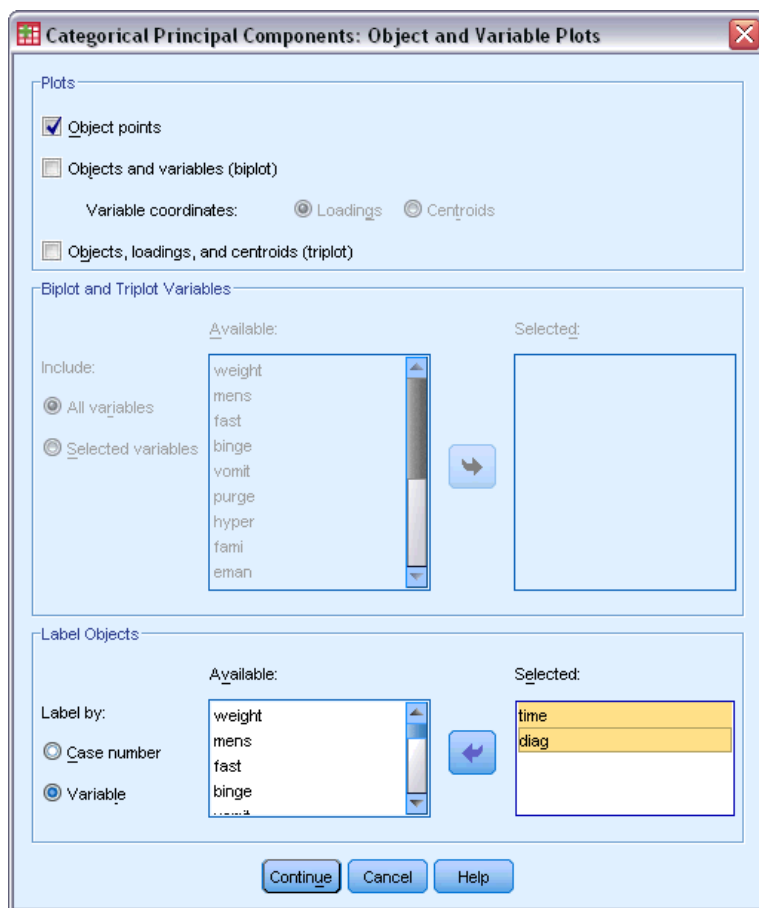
Categorical Principal Components: Object and Variable Plots

Plots

Object points

Objects and variables (biplot)

Variable coordinates: Loadings Centroids

Objects, loadings, and centroids (triplot)

Biplot and Triplot Variables

Available:

Selected:

Include:

All variables

Selected variables

weight
mens
fast
binge
vomit
purge
hyper
fami
eman

Label Objects

Available:

Selected:

Label by:

Case number

Variable

weight
mens
fast
binge

time
diag

Continue Cancel Help